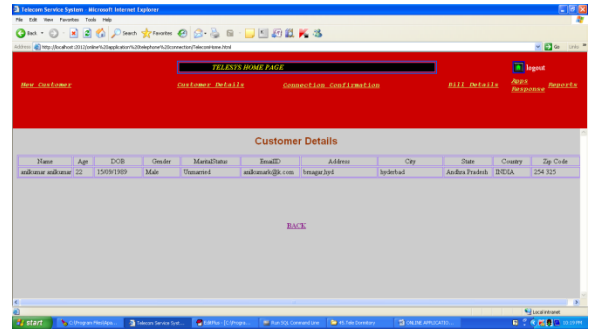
Telecom Service System - Microsoft Internet Explorer

File Edit View Favorites Tools Help

Back Search Favorites

Address http://localhost:2012/online%20application%20telephone%20connection/TelecomHome.html

Go Links

TELESYS HOME PAGE

logout

New Customer

Customer Details

Connection Confirmation

Bill Details

Apps Response

Reports

Customer Details

| Name | Age | DOB | Gender | MaritalStatus | EmailID | Address | City | State | Country | Zip Code |
|---|---|---|---|---|---|---|---|---|---|---|
| anilkumar anilkumar | 22 | 15/09/1989 | Male | Unmarried | anilkumark@k.com | bmagar,hyd | hyderbad | Andhra Pradesh | INDIA | 254 325 |

BACK

Local intranet

start C:\Program Files\Apa... Telecom Service Syst... EditPlus - [C:\Progra... Run SQL Command Line PS Tele Dormitory ONLINE APPLICATIO...